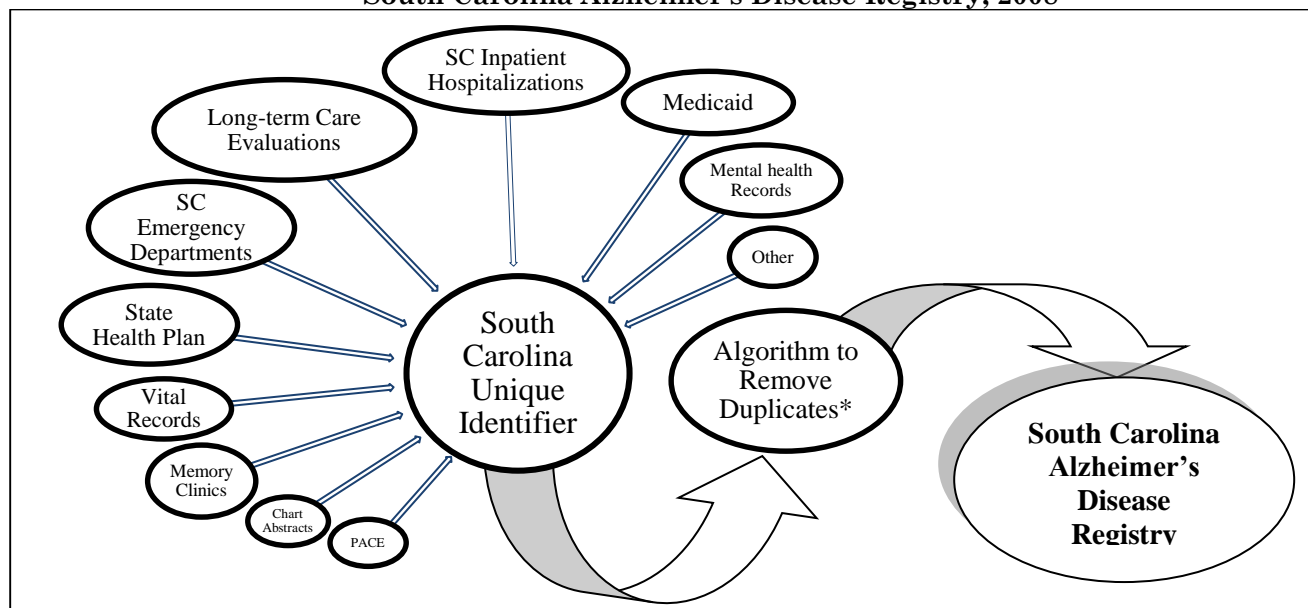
South Carolina Alzheimer's Disease Registry, 2008

SC Inpatient Hospitalizations

Medicaid

Long-term Care Evaluations

Mental health Records

SC Emergency Departments

Other

State Health Plan

South Carolina Unique Identifier

Algorithm to Remove Duplicates*

Vital Records

Memory Clinics

Chart Abstracts

PACE

South Carolina Alzheimer's Disease Registry